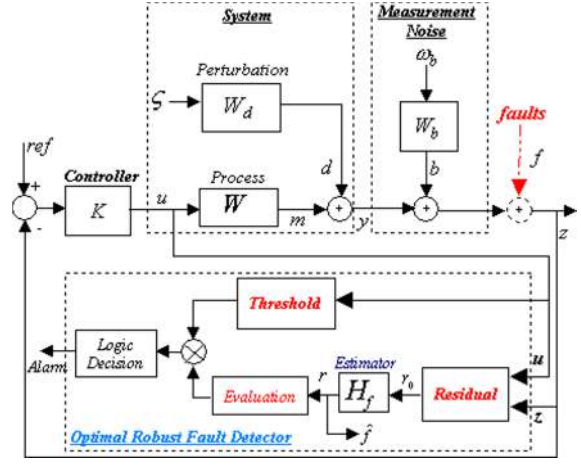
System

Measurement Noise

$\omega_b$

Perturbation

$\varsigma$

$W_d$

$W_b$

faults

ref

+

Controller

$d$

$b$

$f$

Process

$K$

$u$

$W$

$m$

+

$y$

+

+

-

$z$

Threshold

Logic Decision

$u$

Alarm

Estimator

$r$

$r_0$

Evaluation

$H_f$

Residual

$z$

Optimal Robust Fault Detector

$\hat{f}$